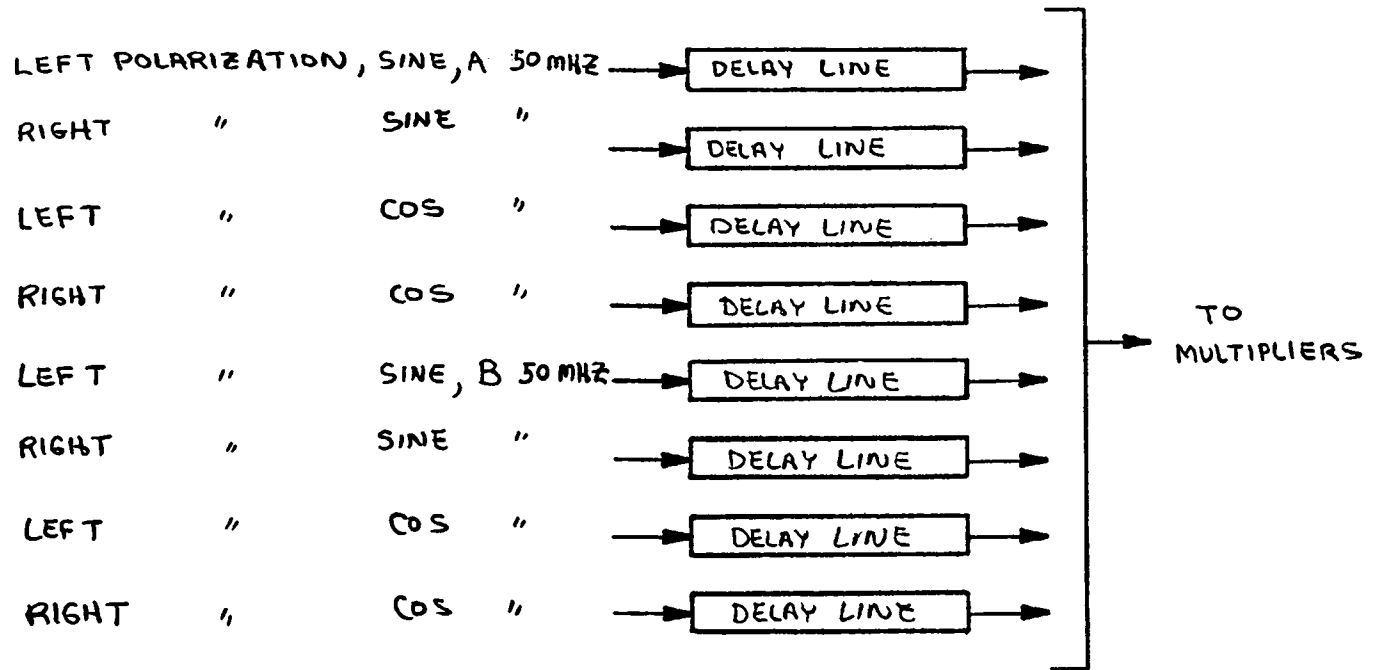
LEFT POLARIZATION, SINE, A 50 MHZ DELAY LINE
RIGHT " SINE " DELAY LINE
LEFT " COS " DELAY LINE
RIGHT " COS " DELAY LINE
LEFT " SINE, B 50 MHZ DELAY LINE
RIGHT " SINE " DELAY LINE
LEFT " COS " DELAY LINE
RIGHT " COS " DELAY LINE

TO MULTIPLIERS